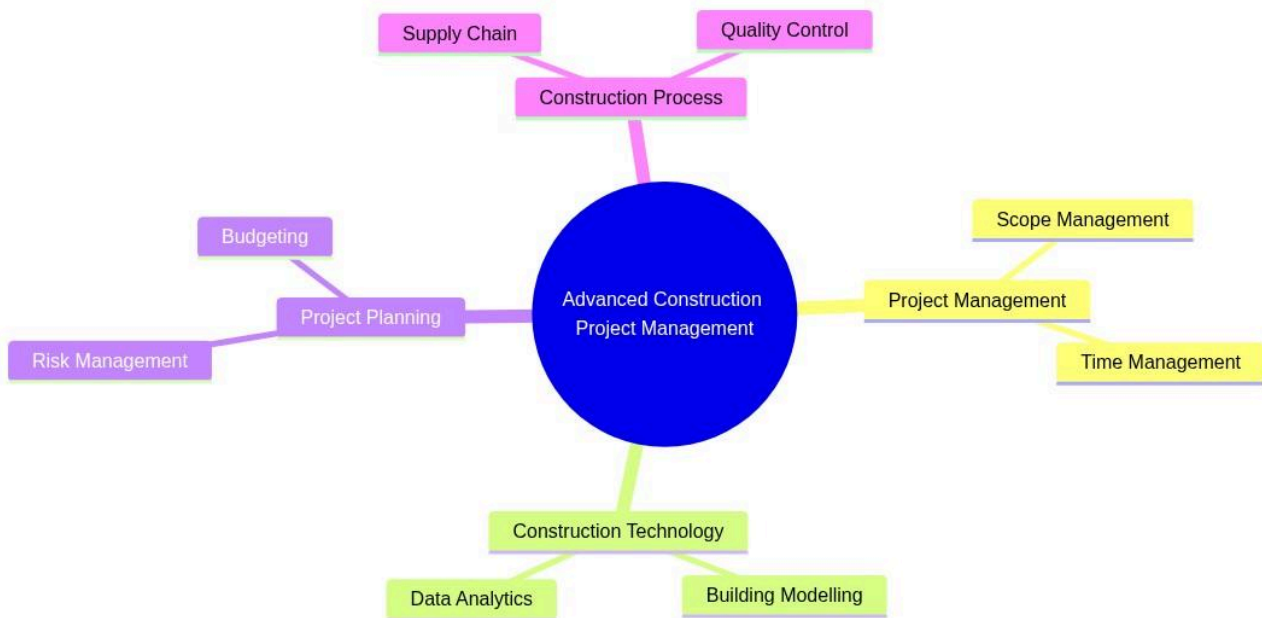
Supply Chain

Quality Control

Construction Process

Budgeting

Project Planning

Risk Management

Advanced Construction Project Management

Scope Management

Project Management

Time Management

Construction Technology

Data Analytics

Building Modelling